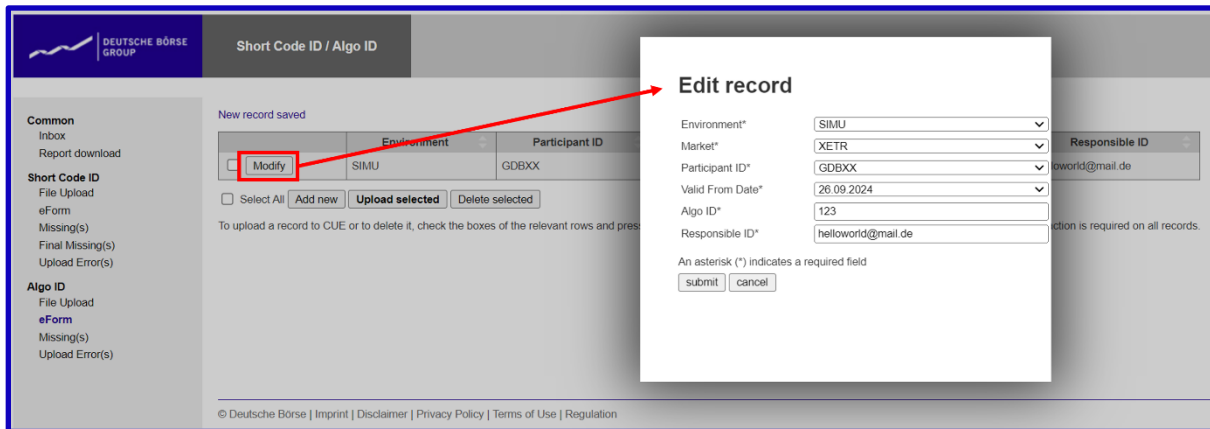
DEUTSCHE BÖRSE GROUP

Short Code ID / Algo ID

Common
Inbox
Report download

Short Code ID
File Upload
eForm
Missing(s)
Final Missing(s)
Upload Error(s)

Algo ID
File Upload
eForm
Missing(s)
Upload Error(s)

New record saved

| | Environment | Participant ID | Responsible ID |
|---|---|---|---|
| Modify | SIMU | GDBXX | lloworld@mail.de |

Select All | Add new | Upload selected | Delete selected

To upload a record to CUE or to delete it, check the boxes of the relevant rows and pres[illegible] ction is required on all records.

Edit record

Environment* SIMU
Market* XETR
Participant ID* GDBXX
Valid From Date* 26.09.2024
Algo ID* 123
Responsible ID* helloworld@mail.de

An asterisk (*) indicates a required field

submit cancel

© Deutsche Börse | Imprint | Disclaimer | Privacy Policy | Terms of Use | Regulation